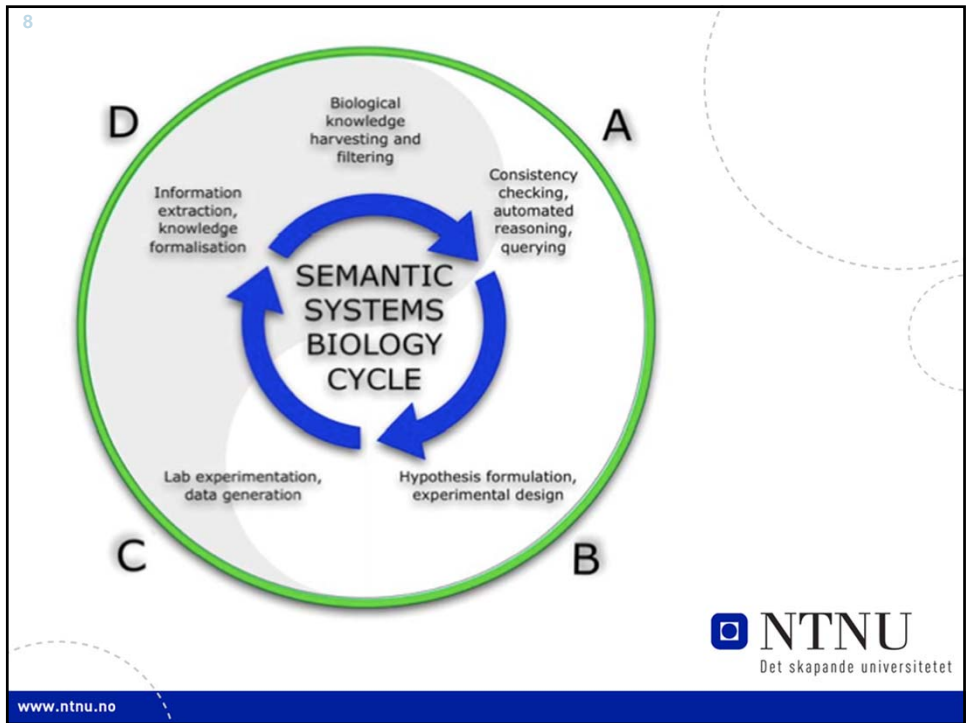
8

D

Biological knowledge harvesting and filtering

A

Information extraction, knowledge formalisation

Consistency checking, automated reasoning, querying

SEMANTIC SYSTEMS BIOLOGY CYCLE

Lab experimentation, data generation

Hypothesis formulation, experimental design

C

B

NTNU
Det skapande universitetet

www.ntnu.no